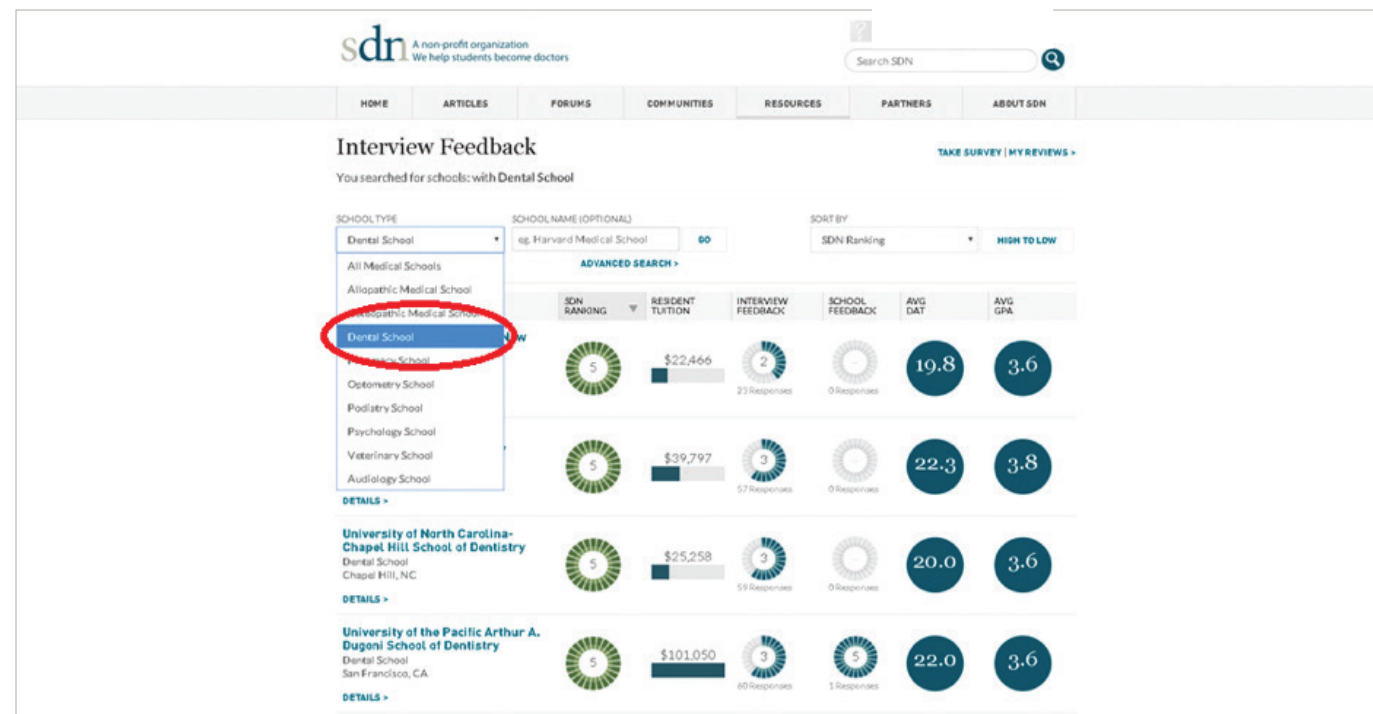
sdn A non-profit organization
We help students become doctors

Search SDN

HOME | ARTICLES | FORUMS | COMMUNITIES | RESOURCES | PARTNERS | ABOUT SDN

Interview Feedback

TAKE SURVEY | MY REVIEWS >

You searched for schools: with Dental School

SCHOOL TYPE
Dental School

SCHOOL NAME (OPTIONAL)
eg. Harvard Medical School
GO

ADVANCED SEARCH >

SORT BY
SDN Ranking
HIGH TO LOW

All Medical Schools
Allopathic Medical School
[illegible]opathic Medical School
Dental School
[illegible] School
Optometry School
Podiatry School
Psychology School
Veterinary School
Audiology School

| | SDN RANKING | RESIDENT TUITION | INTERVIEW FEEDBACK | SCHOOL FEEDBACK | AVG DAT | AVG GPA |
|---|---|---|---|---|---|---|
| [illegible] | 5 | $22,466 | 2 (23 Responses) | - (0 Responses) | 19.8 | 3.6 |
| DETAILS > | 5 | $39,797 | 3 (57 Responses) | (0 Responses) | 22.3 | 3.8 |
| University of North Carolina-Chapel Hill School of Dentistry Dental School Chapel Hill, NC DETAILS > | 5 | $25,258 | 3 (59 Responses) | (0 Responses) | 20.0 | 3.6 |
| University of the Pacific Arthur A. Dugoni School of Dentistry Dental School San Francisco, CA DETAILS > | 5 | $101,050 | 3 (60 Responses) | 5 (1 Responses) | 22.0 | 3.6 |